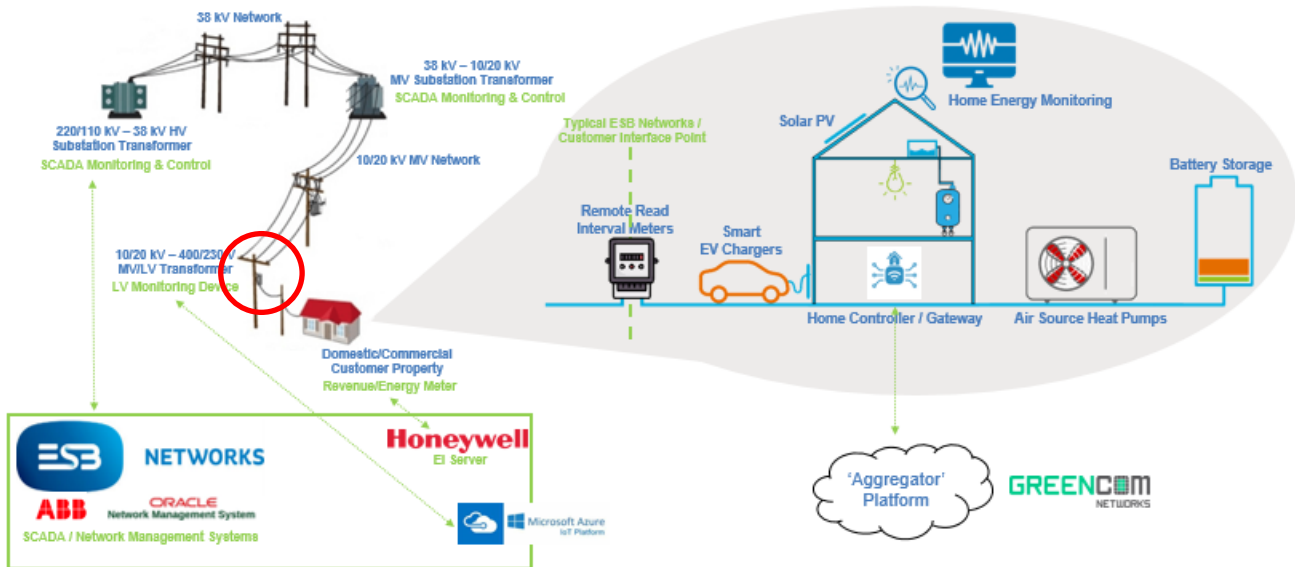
38 kV Network

38 kV – 10/20 kV
MV Substation Transformer
SCADA Monitoring & Control

220/110 kV – 38 kV HV
Substation Transformer
SCADA Monitoring & Control

10/20 kV MV Network

10/20 kV – 400/230 V
MV/LV Transformer
LV Monitoring Device

Domestic/Commercial
Customer Property
Revenue/Energy Meter

Home Energy Monitoring

Solar PV

Typical ESB Networks /
Customer Interface Point

Battery Storage

Remote Read
Interval Meters

Smart
EV Chargers

Home Controller / Gateway

Air Source Heat Pumps

ESB NETWORKS

ABB

ORACLE
Network Management System

SCADA / Network Management Systems

Honeywell
EI Server

Microsoft Azure
IoT Platform

'Aggregator'
Platform

GREENCOM
NETWORKS